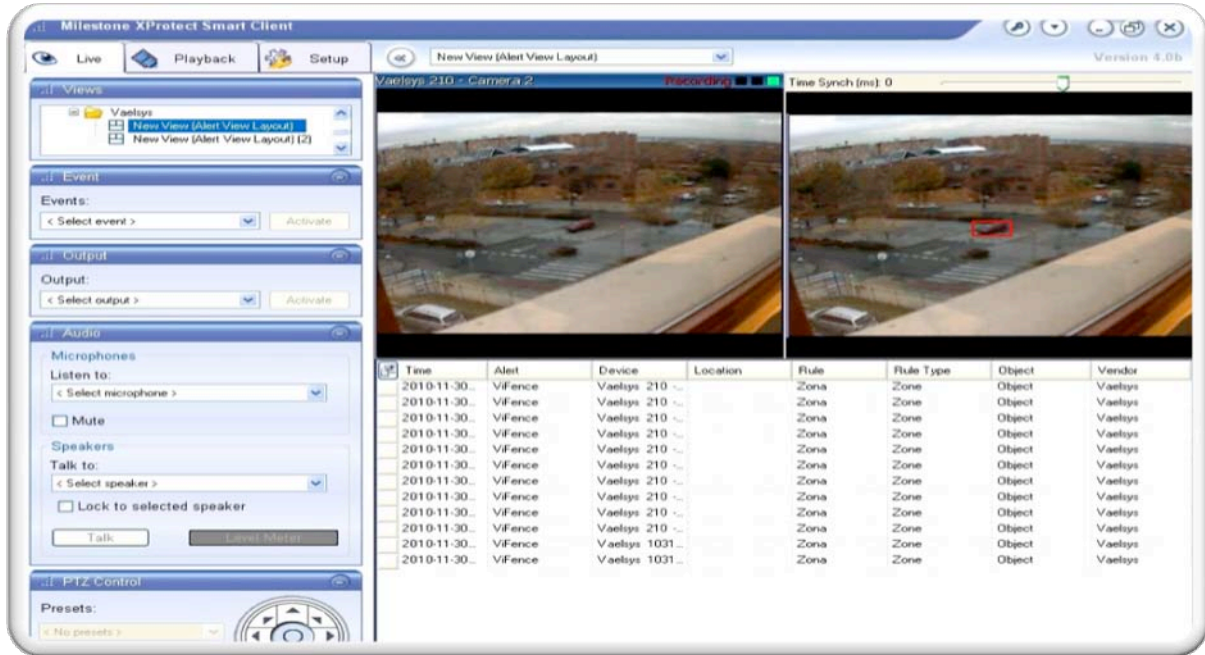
Milestone XProtect Smart Client

Live | Playback | Setup

New View (Alert View Layout)

Version 4.0b

Views

Vaelsys
New View (Alert View Layout)
New View (Alert View Layout) (2)

Event

Events:
< Select event >
Activate

Output

Output:
< Select output >
Activate

Audio

Microphones
Listen to:
< Select microphone >
Mute

Speakers
Talk to:
< Select speaker >
Lock to selected speaker

Talk
Level Meter

PTZ Control

Presets:
< No presets >

Vaelsys 210 - Camera 2
Recording

Time Synch (ms): 0

| Time | Alert | Device | Location | Rule | Rule Type | Object | Vendor |
|---|---|---|---|---|---|---|---|
| 2010-11-30... | ViFence | Vaelsys 210 -... | | Zona | Zone | Object | Vaelsys |
| 2010-11-30... | ViFence | Vaelsys 210 -... | | Zona | Zone | Object | Vaelsys |
| 2010-11-30... | ViFence | Vaelsys 210 -... | | Zona | Zone | Object | Vaelsys |
| 2010-11-30... | ViFence | Vaelsys 210 -... | | Zona | Zone | Object | Vaelsys |
| 2010-11-30... | ViFence | Vaelsys 210 -... | | Zona | Zone | Object | Vaelsys |
| 2010-11-30... | ViFence | Vaelsys 210 -... | | Zona | Zone | Object | Vaelsys |
| 2010-11-30... | ViFence | Vaelsys 210 -... | | Zona | Zone | Object | Vaelsys |
| 2010-11-30... | ViFence | Vaelsys 210 -... | | Zona | Zone | Object | Vaelsys |
| 2010-11-30... | ViFence | Vaelsys 210 -... | | Zona | Zone | Object | Vaelsys |
| 2010-11-30... | ViFence | Vaelsys 210 -... | | Zona | Zone | Object | Vaelsys |
| 2010-11-30... | ViFence | Vaelsys 1031... | | Zona | Zone | Object | Vaelsys |
| 2010-11-30... | ViFence | Vaelsys 1031... | | Zona | Zone | Object | Vaelsys |